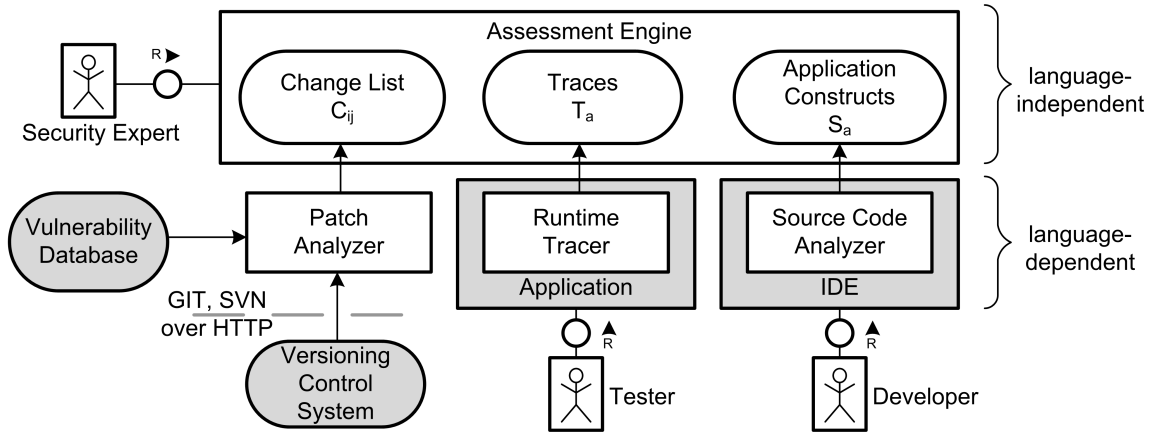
Assessment Engine

R

Security Expert

Change List $C_{ij}$

Traces $T_a$

Application Constructs $S_a$

language-independent

Vulnerability Database

Patch Analyzer

Runtime Tracer

Application

Source Code Analyzer

IDE

language-dependent

GIT, SVN over HTTP

Versioning Control System

R

Tester

R

Developer